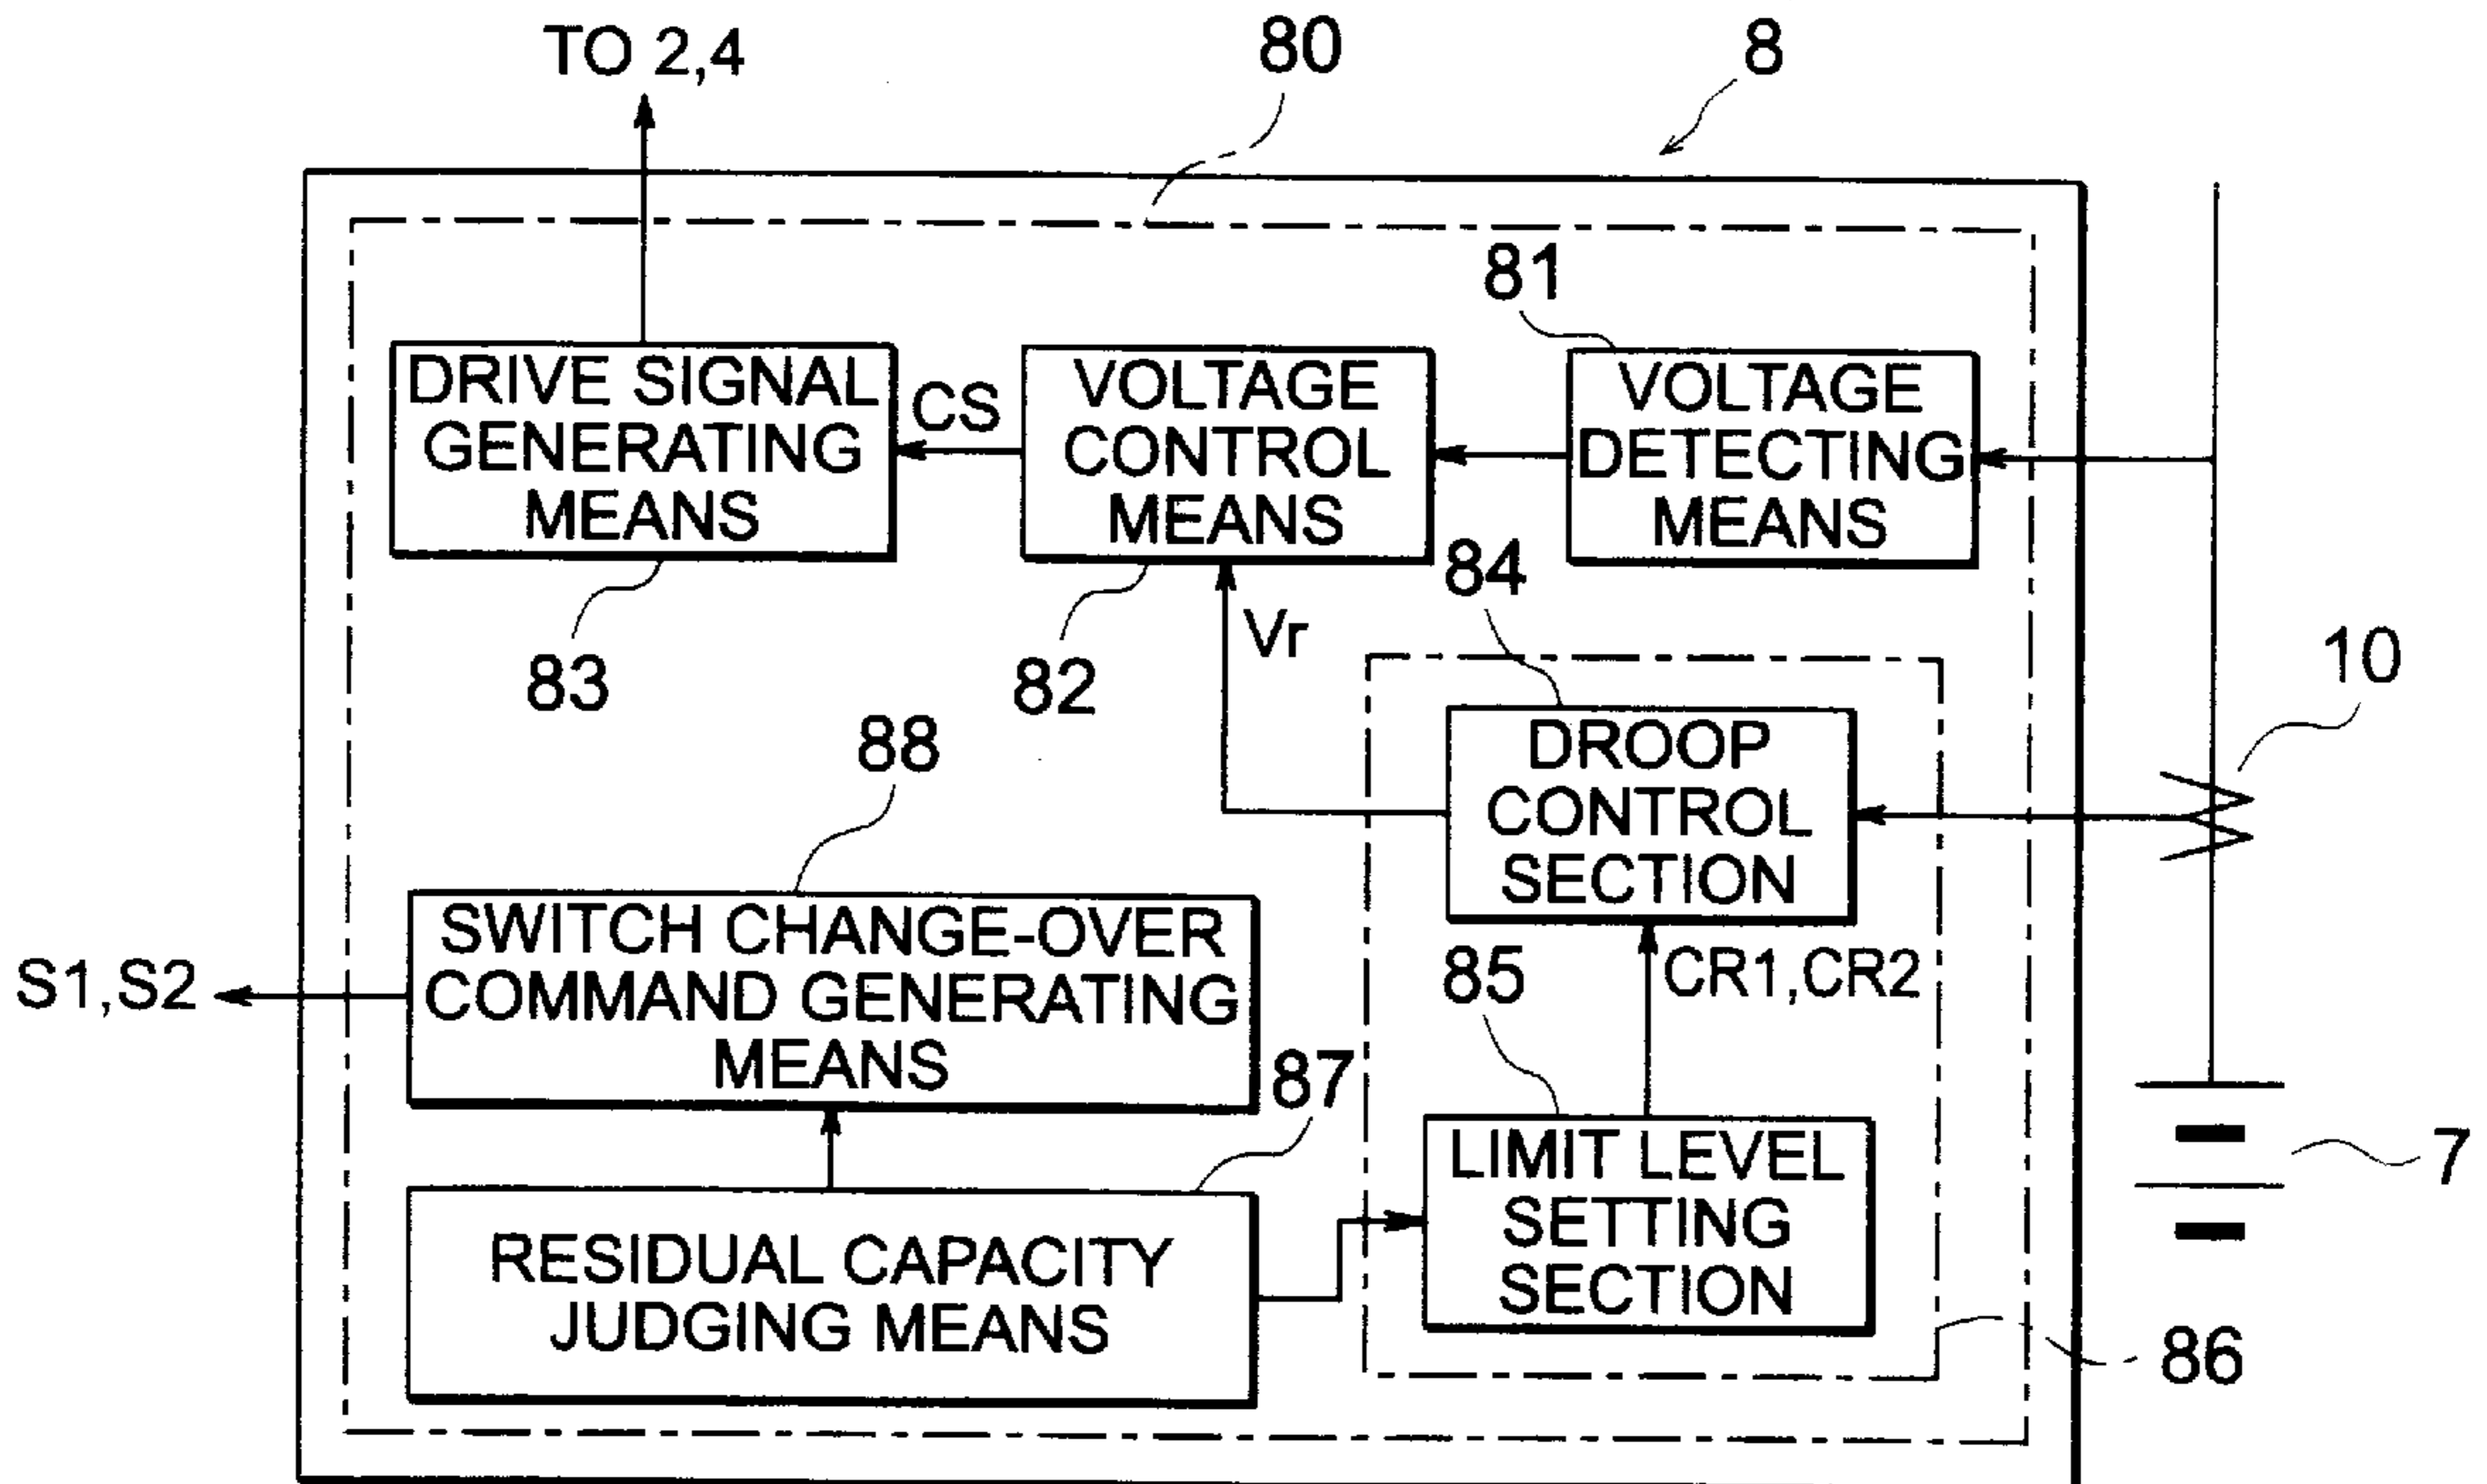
TO 2,4

80

8

81

DRIVE SIGNAL GENERATING MEANS

CS

VOLTAGE CONTROL MEANS

VOLTAGE DETECTING MEANS

84

83

82

Vr

10

88

DROOP CONTROL SECTION

SWITCH CHANGE-OVER COMMAND GENERATING MEANS

S1,S2

85

CR1,CR2

87

LIMIT LEVEL SETTING SECTION

7

RESIDUAL CAPACITY JUDGING MEANS

86